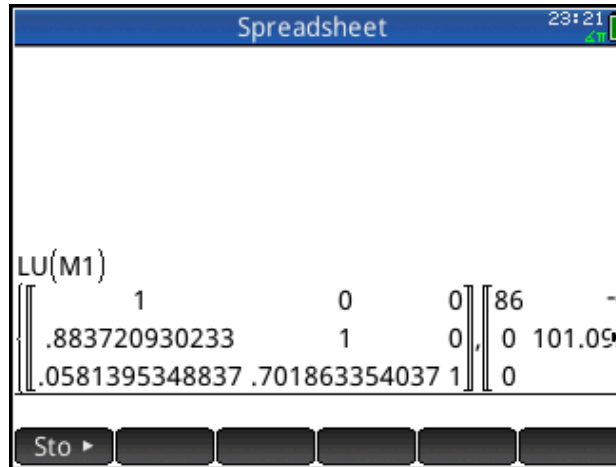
Spreadsheet

23:21

LU(M1)

$\left[\left[\begin{matrix} 1 & 0 & 0 \\ .883720930233 & 1 & 0 \\ .0581395348837 & .701863354037 & 1 \end{matrix}\right], \left[\begin{matrix} 86 & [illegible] \\ 0 & 101.09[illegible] \\ 0 & \end{matrix}\right.\right.$

Sto ▸